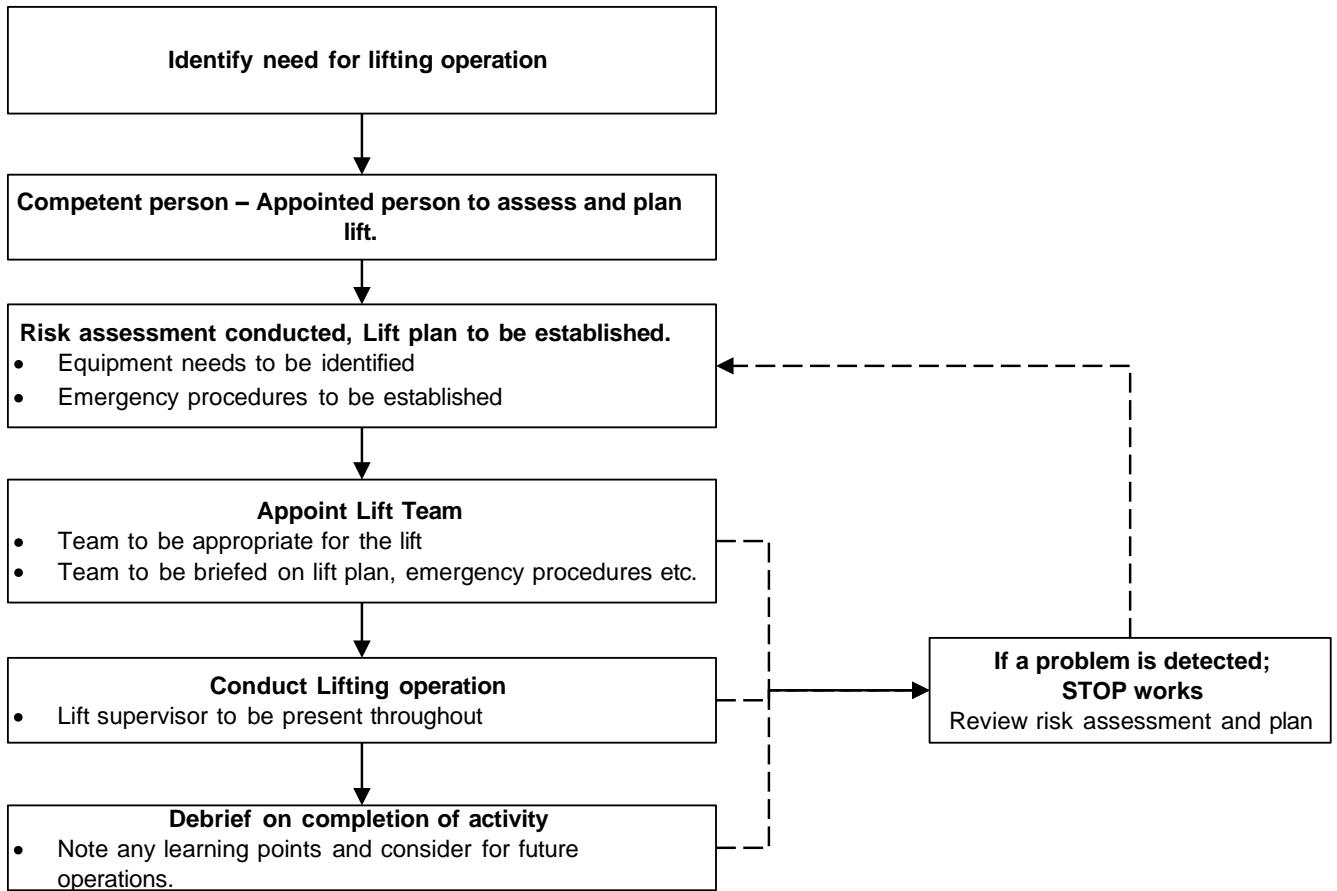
Identify need for lifting operation

Competent person – Appointed person to assess and plan lift.

Risk assessment conducted, Lift plan to be established.
- Equipment needs to be identified
- Emergency procedures to be established

Appoint Lift Team
- Team to be appropriate for the lift
- Team to be briefed on lift plan, emergency procedures etc.

Conduct Lifting operation
- Lift supervisor to be present throughout

Debrief on completion of activity
- Note any learning points and consider for future operations.

If a problem is detected;
STOP works
Review risk assessment and plan